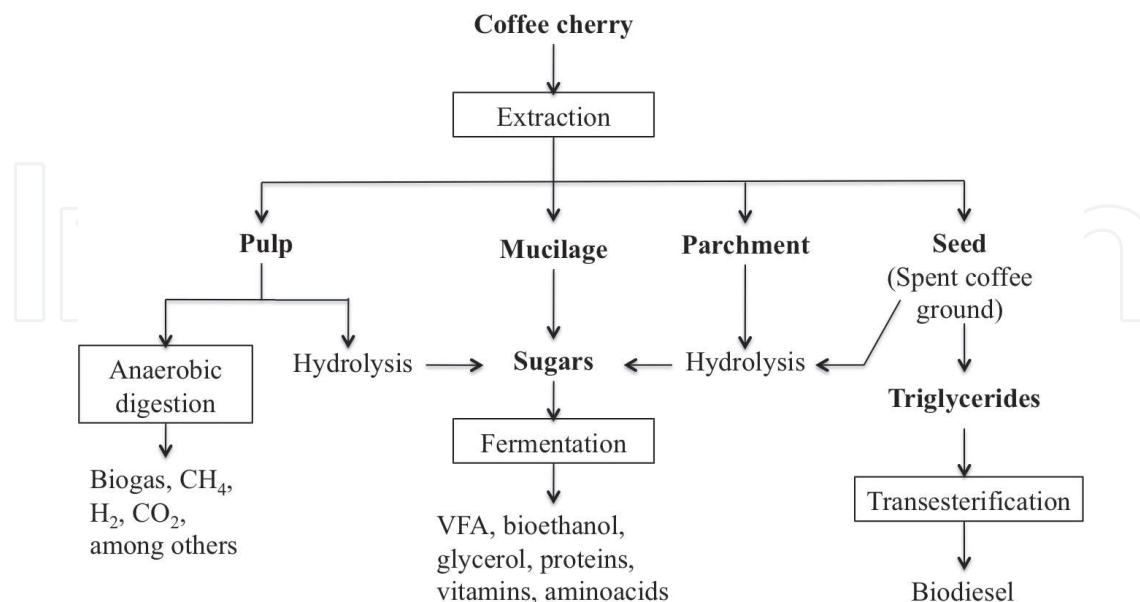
Coffee cherry

Extraction

Pulp

Mucilage

Parchment

Seed (Spent coffee ground)

Anaerobic digestion

Hydrolysis

Sugars

Hydrolysis

Triglycerides

Biogas, $CH_4$, $H_2$, $CO_2$, among others

Fermentation

VFA, bioethanol, glycerol, proteins, vitamins, aminoacids

Transesterification

Biodiesel